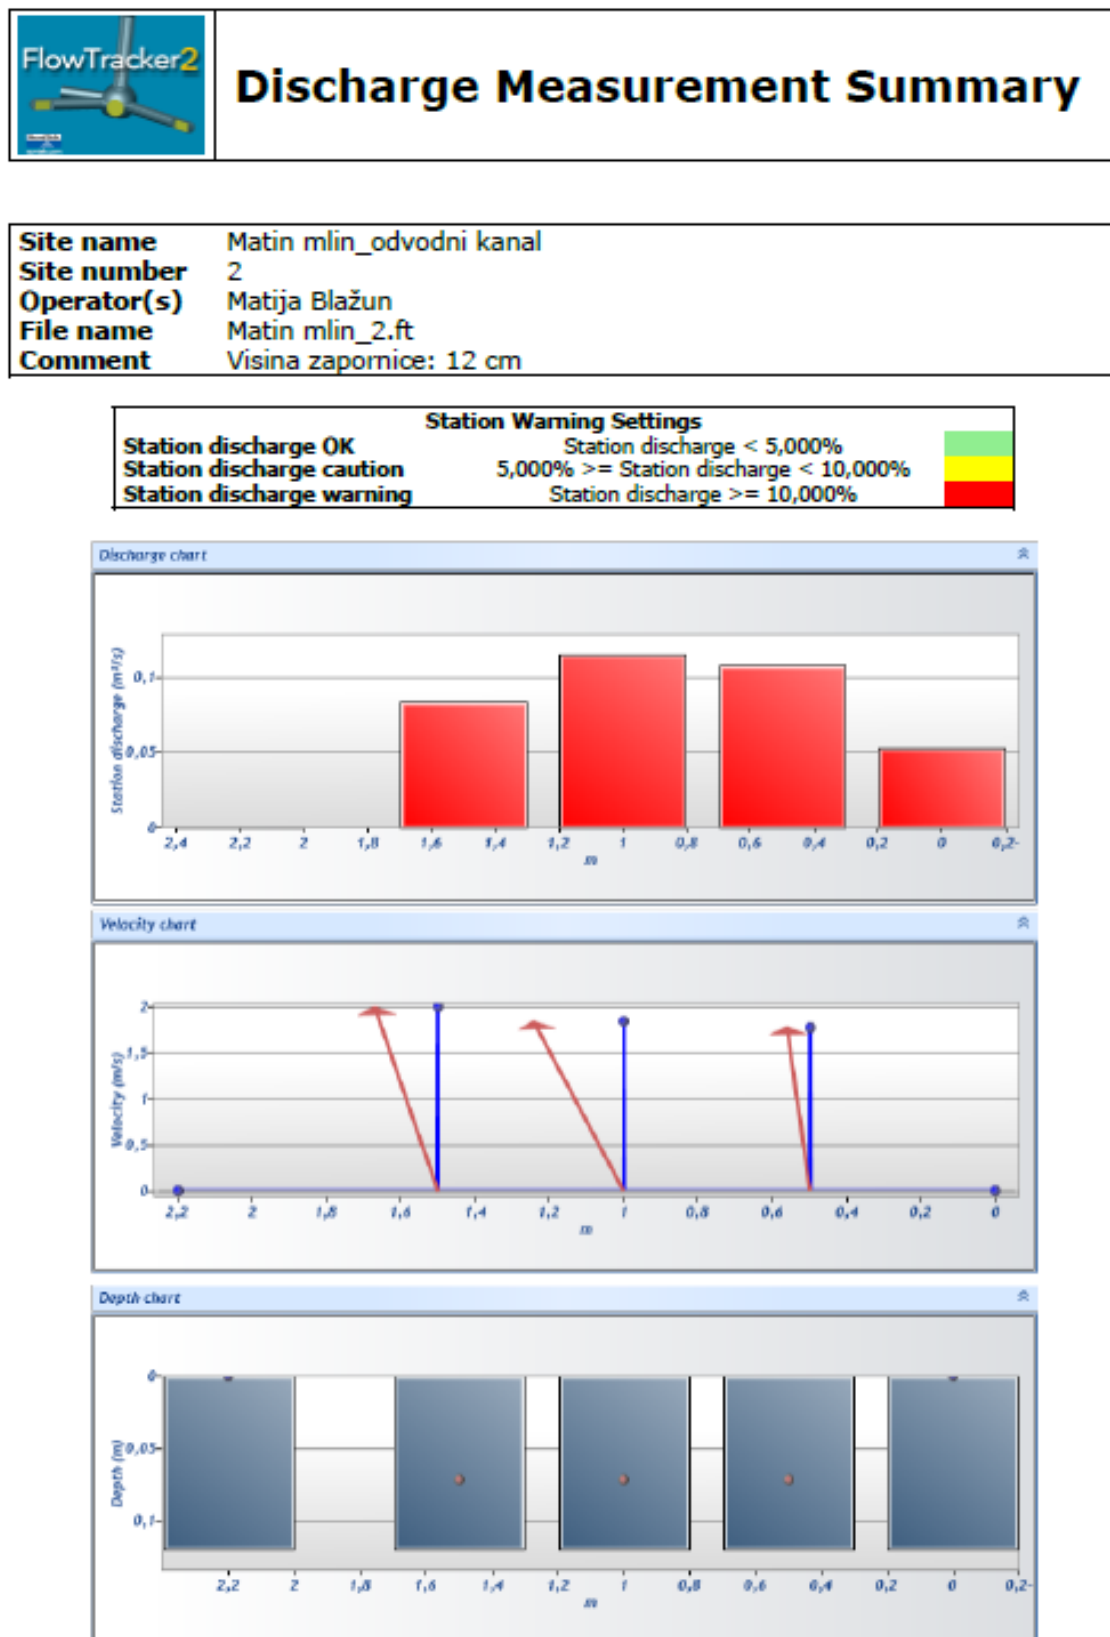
FlowTracker2

Discharge Measurement Summary

Site name Matin mlin_odvodni kanal
Site number 2
Operator(s) Matija Blažun
File name Matin mlin_2.ft
Comment Visina zapornice: 12 cm

| Station Warning Settings | |
|---|---|
| Station discharge OK | Station discharge < 5,000% |
| Station discharge caution | 5,000% >= Station discharge < 10,000% |
| Station discharge warning | Station discharge >= 10,000% |

Discharge chart

Station discharge (m³/s)

0,1
0,05
0

2,4 2,2 2 1,8 1,6 1,4 1,2 1 0,8 0,6 0,4 0,2 0 0,2-

m

Velocity chart

Velocity (m/s)

2
1,5
1
0,5
0

2,2 2 1,8 1,6 1,4 1,2 1 0,8 0,6 0,4 0,2 0

m

Depth chart

Depth (m)

0
0,05
0,1

2,2 2 1,8 1,6 1,4 1,2 1 0,8 0,6 0,4 0,2 0 0,2-

m